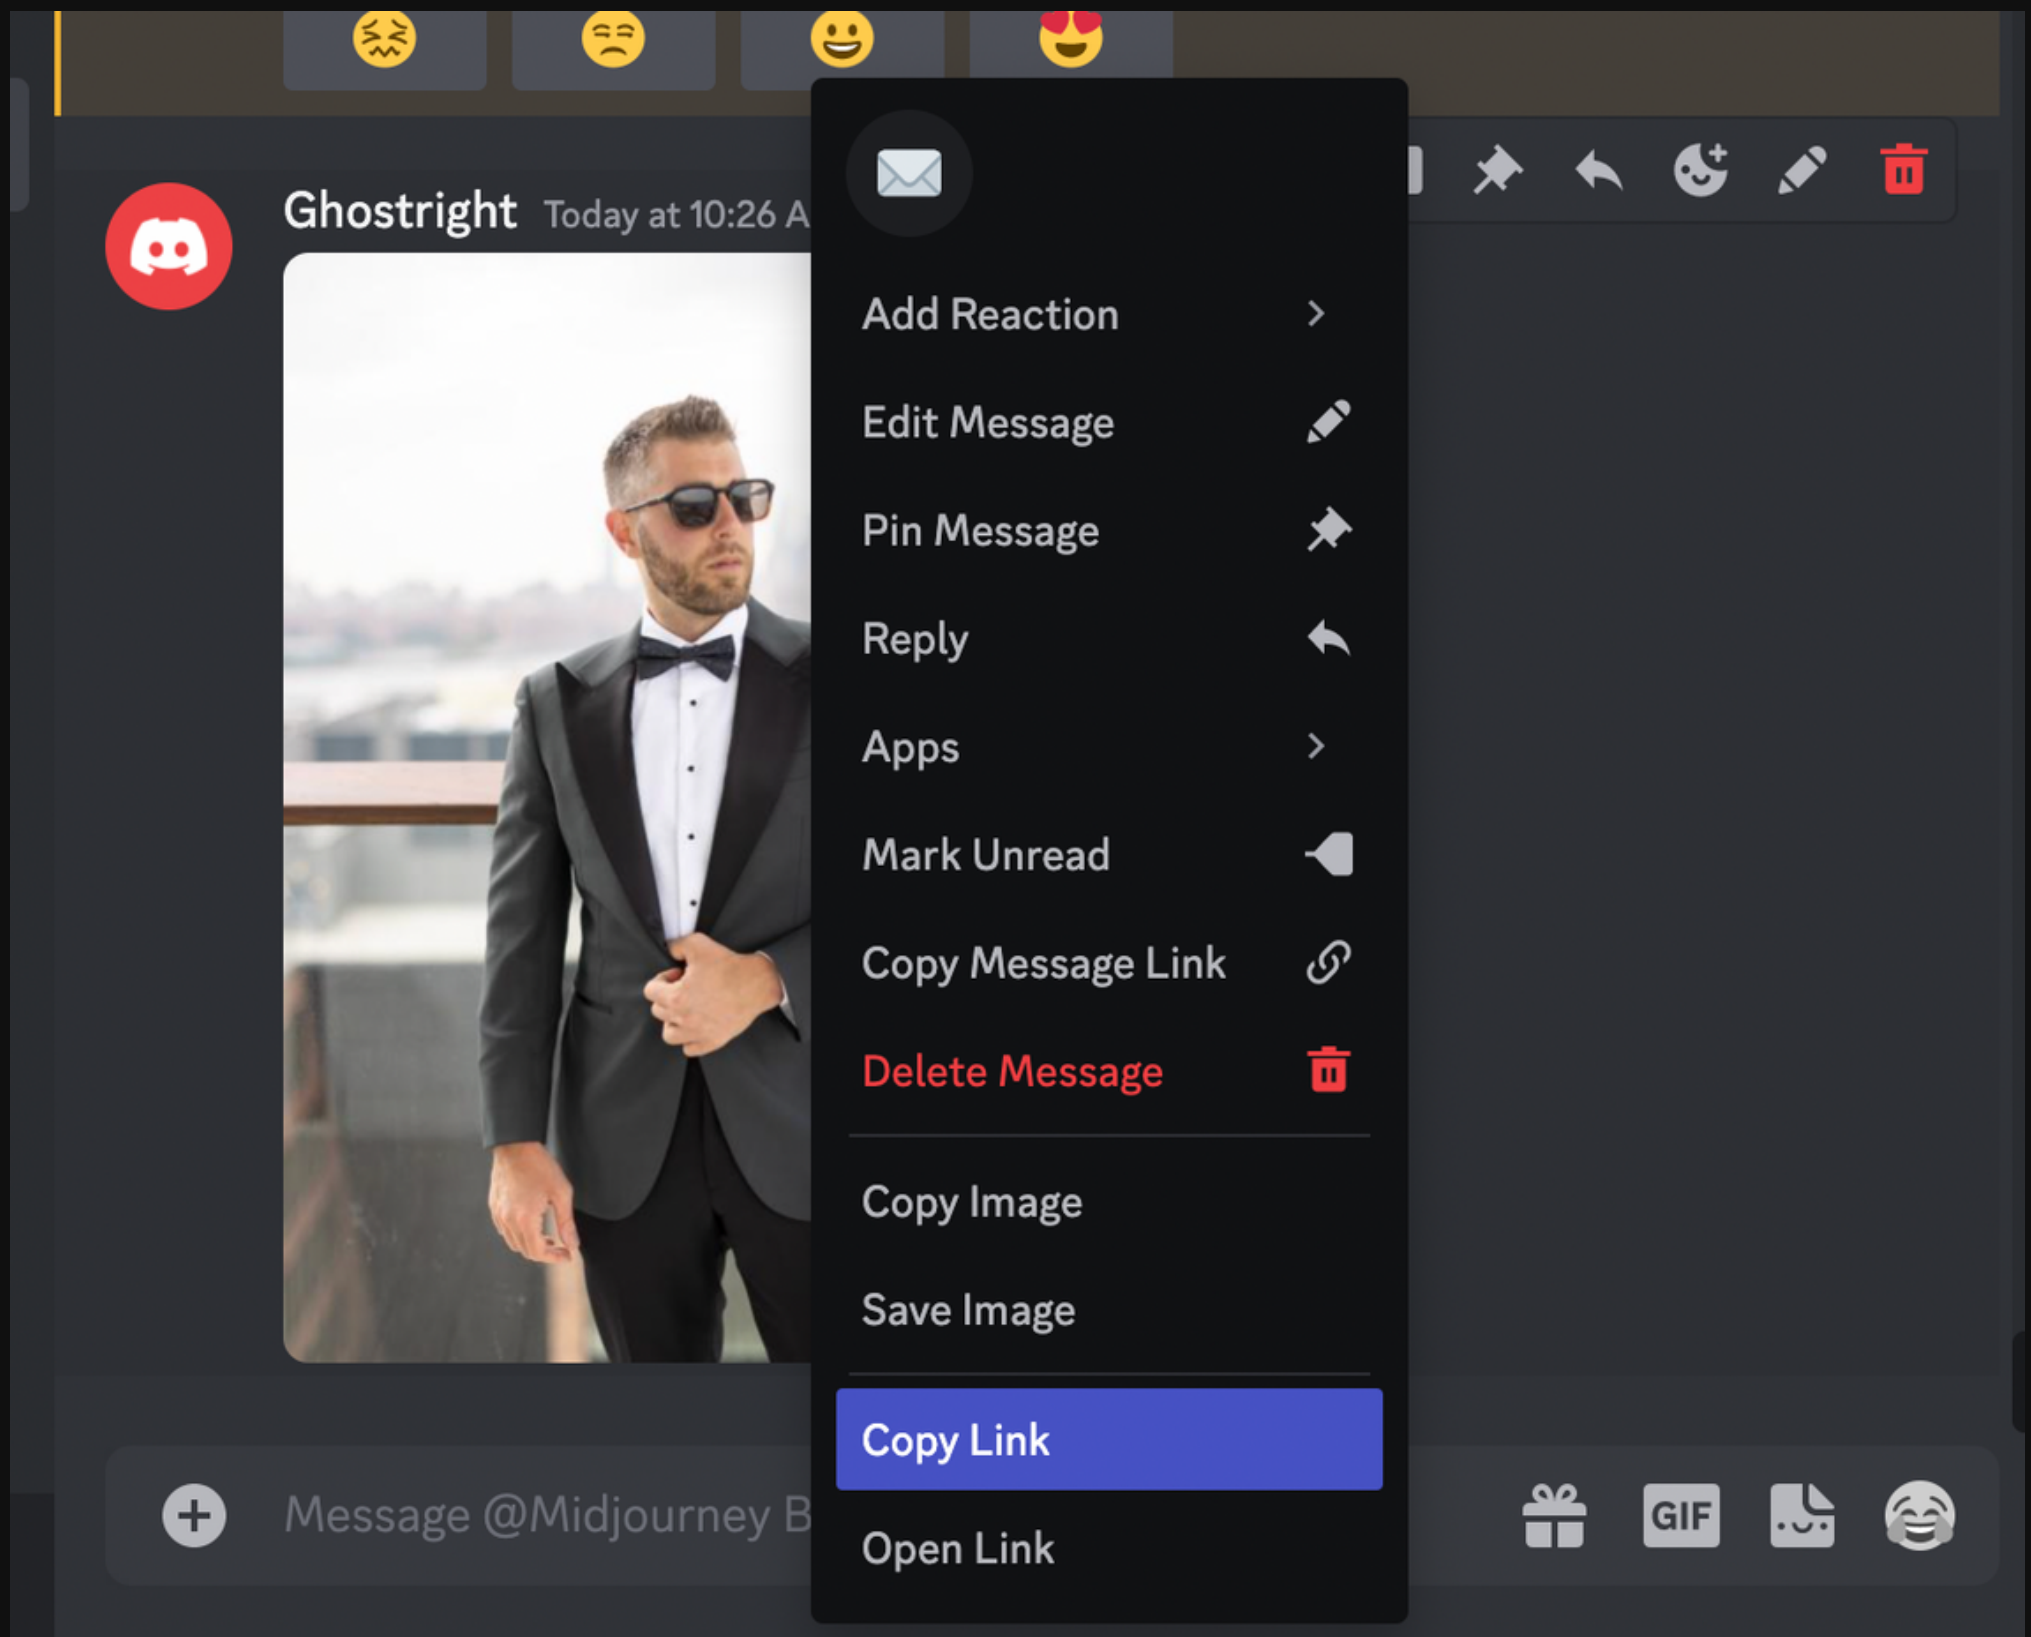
Ghostright Today at 10:26 A

Add Reaction

Edit Message

Pin Message

Reply

Apps

Mark Unread

Copy Message Link

Delete Message

Copy Image

Save Image

Copy Link

Open Link

Message @Midjourney B

GIF